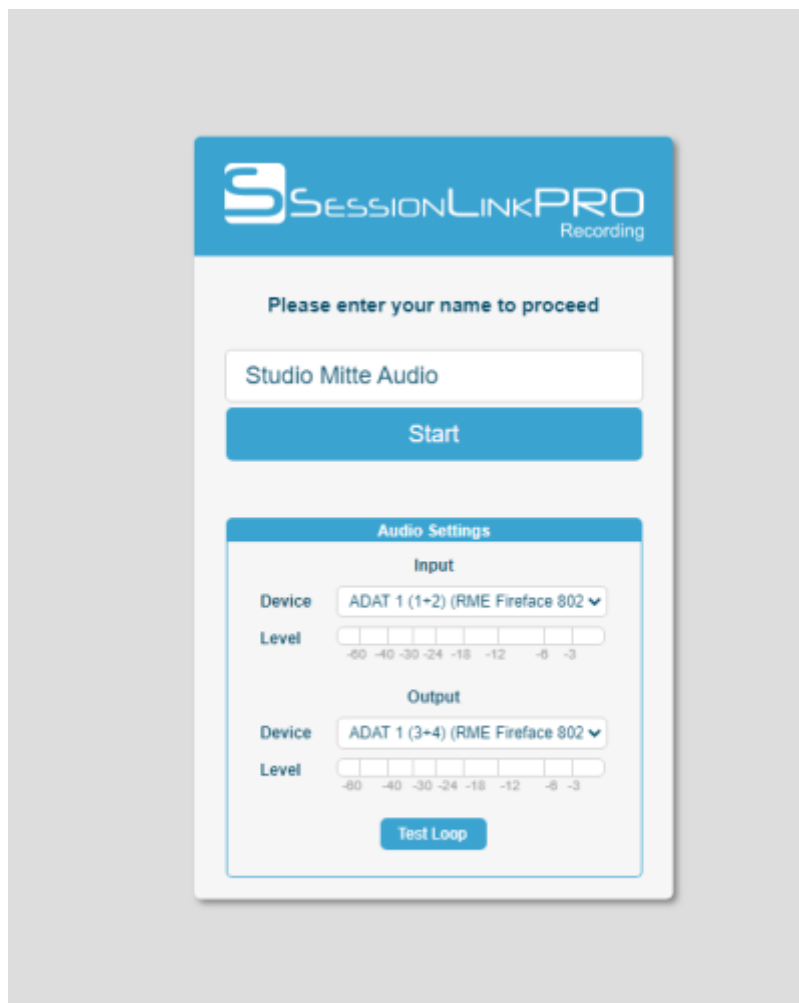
SessionLinkPRO
Recording

Please enter your name to proceed

Studio Mitte Audio

Start

Audio Settings

Input

Device ADAT 1 (1+2) (RME Fireface 802

Level

-60 -40 -30 -24 -18 -12 -6 -3

Output

Device ADAT 1 (3+4) (RME Fireface 802

Level

-60 -40 -30 -24 -18 -12 -6 -3

Test Loop